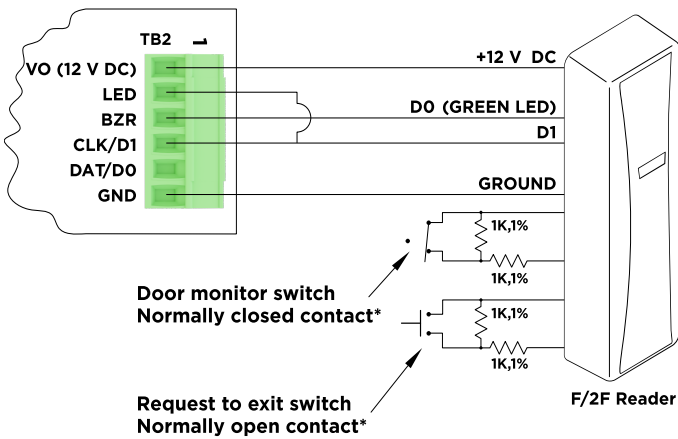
TB2 1

VO (12 V DC)
LED
BZR
CLK/D1
DAT/D0
GND

+12 V DC
D0 (GREEN LED)
D1
GROUND

1K,1%
1K,1%
1K,1%
1K,1%

Door monitor switch
Normally closed contact*

Request to exit switch
Normally open contact*

F/2F Reader